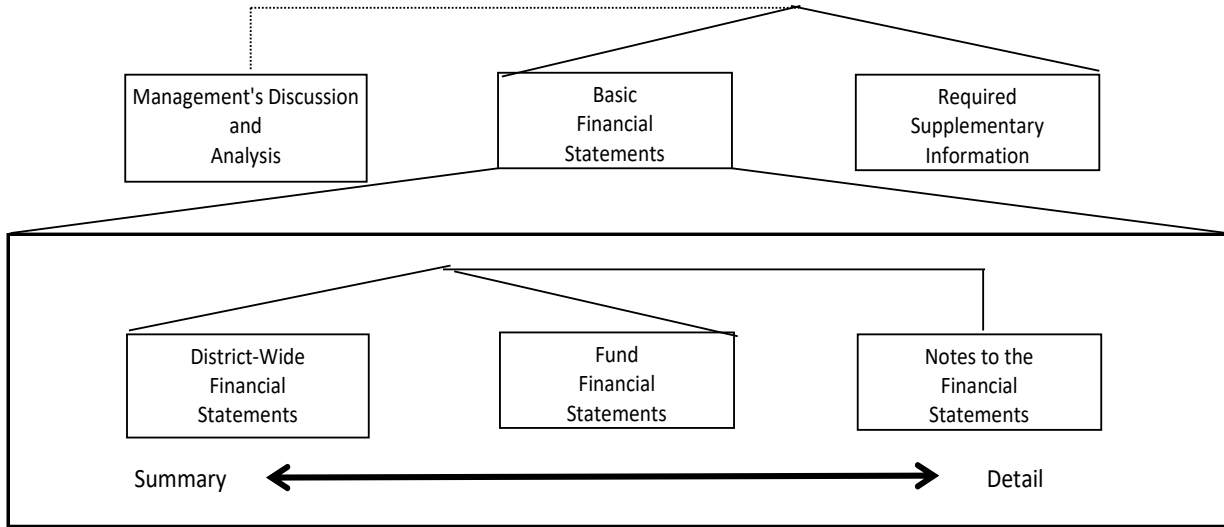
Management's Discussion and Analysis

Basic Financial Statements

Required Supplementary Information

District-Wide Financial Statements

Fund Financial Statements

Notes to the Financial Statements

Summary

Detail